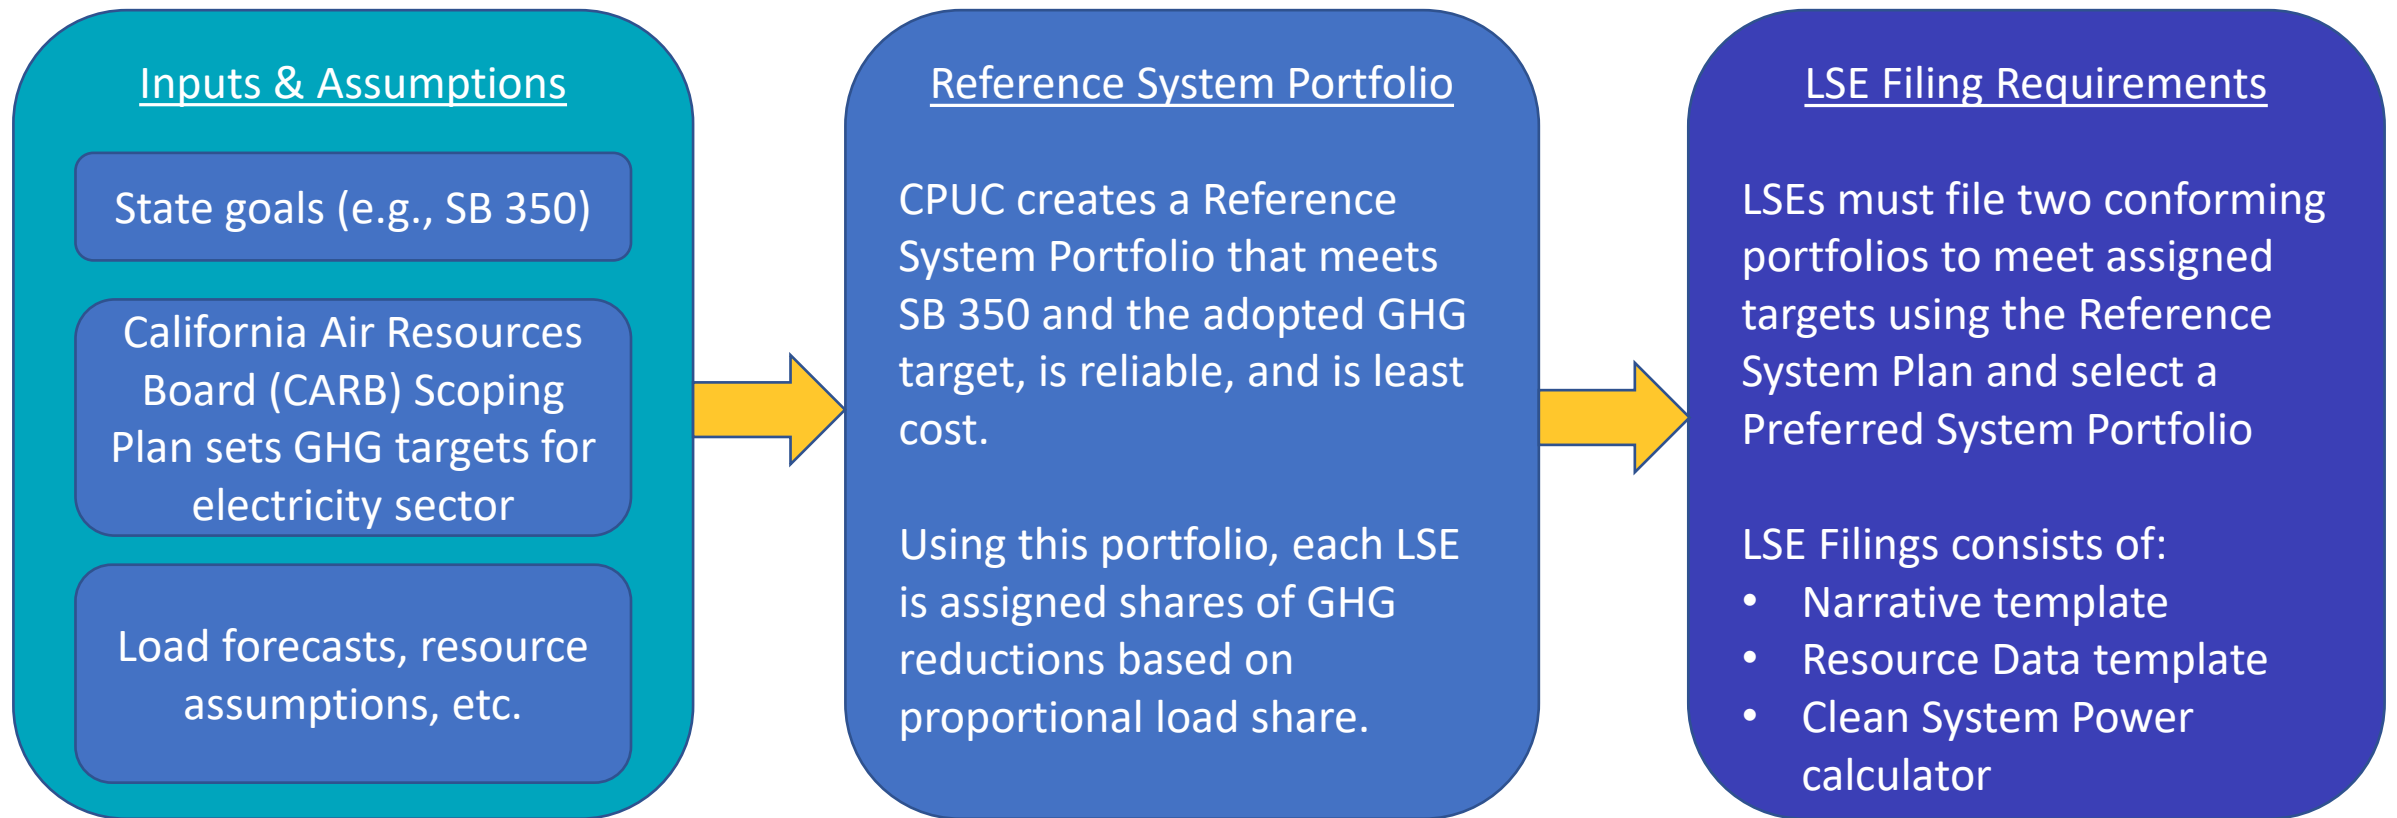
Inputs & Assumptions

State goals (e.g., SB 350)

California Air Resources Board (CARB) Scoping Plan sets GHG targets for electricity sector

Load forecasts, resource assumptions, etc.

Reference System Portfolio

CPUC creates a Reference System Portfolio that meets SB 350 and the adopted GHG target, is reliable, and is least cost.

Using this portfolio, each LSE is assigned shares of GHG reductions based on proportional load share.

LSE Filing Requirements

LSEs must file two conforming portfolios to meet assigned targets using the Reference System Plan and select a Preferred System Portfolio

LSE Filings consists of:
- Narrative template
- Resource Data template
- Clean System Power calculator